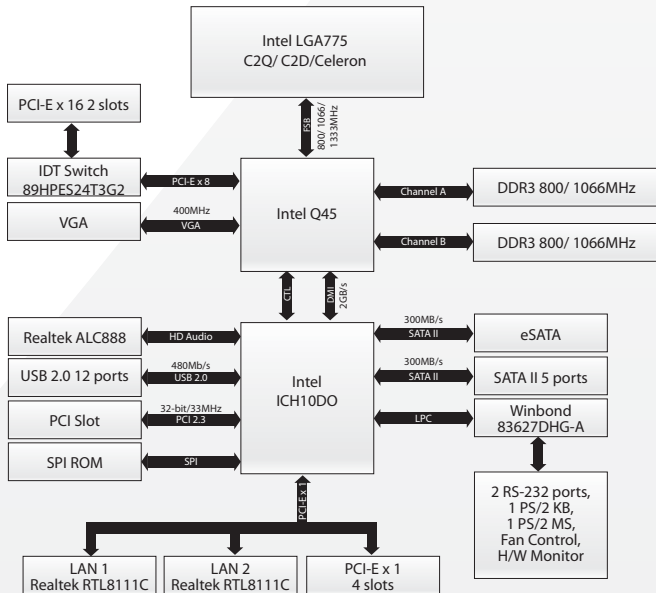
Intel LGA775
C2Q/ C2D/Celeron

FSB
800/ 1066/ 1333MHz

PCI-E x 16 2 slots

IDT Switch
89HPES24T3G2

PCI-E x 8

Intel Q45

Channel A

DDR3 800/ 1066MHz

VGA

400MHz
VGA

Channel B

DDR3 800/ 1066MHz

CTL

DMI
2GB/s

Realtek ALC888

HD Audio

300MB/s
SATA II

eSATA

USB 2.0 12 ports

480Mb/s
USB 2.0

Intel
ICH10DO

300MB/s
SATA II

SATA II 5 ports

PCI Slot

32-bit/33MHz
PCI 2.3

LPC

Winbond
83627DHG-A

SPI ROM

SPI

PCI-E x 1

2 RS-232 ports,
1 PS/2 KB,
1 PS/2 MS,
Fan Control,
H/W Monitor

LAN 1
Realtek RTL8111C

LAN 2
Realtek RTL8111C

PCI-E x 1
4 slots